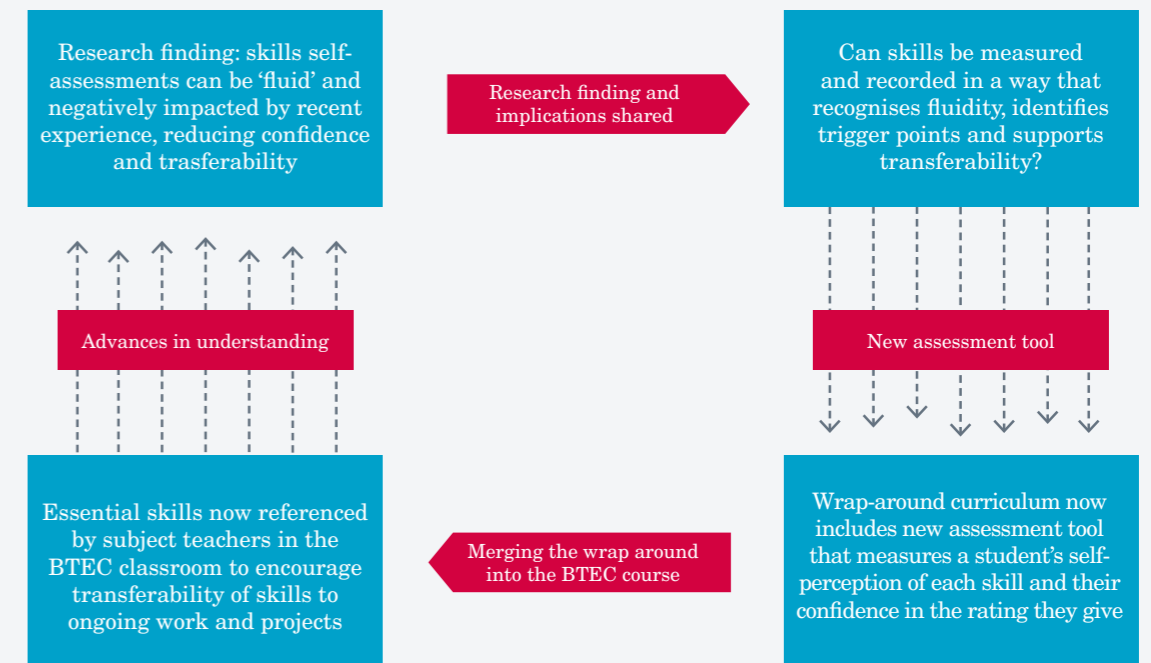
Research finding: skills self-assessments can be ‘fluid’ and negatively impacted by recent experience, reducing confidence and trasferability

Research finding and implications shared

Can skills be measured and recorded in a way that recognises fluidity, identifies trigger points and supports transferability?

New assessment tool

Wrap-around curriculum now includes new assessment tool that measures a student’s self-perception of each skill and their confidence in the rating they give

Merging the wrap around into the BTEC course

Essential skills now referenced by subject teachers in the BTEC classroom to encourage transferability of skills to ongoing work and projects

Advances in understanding